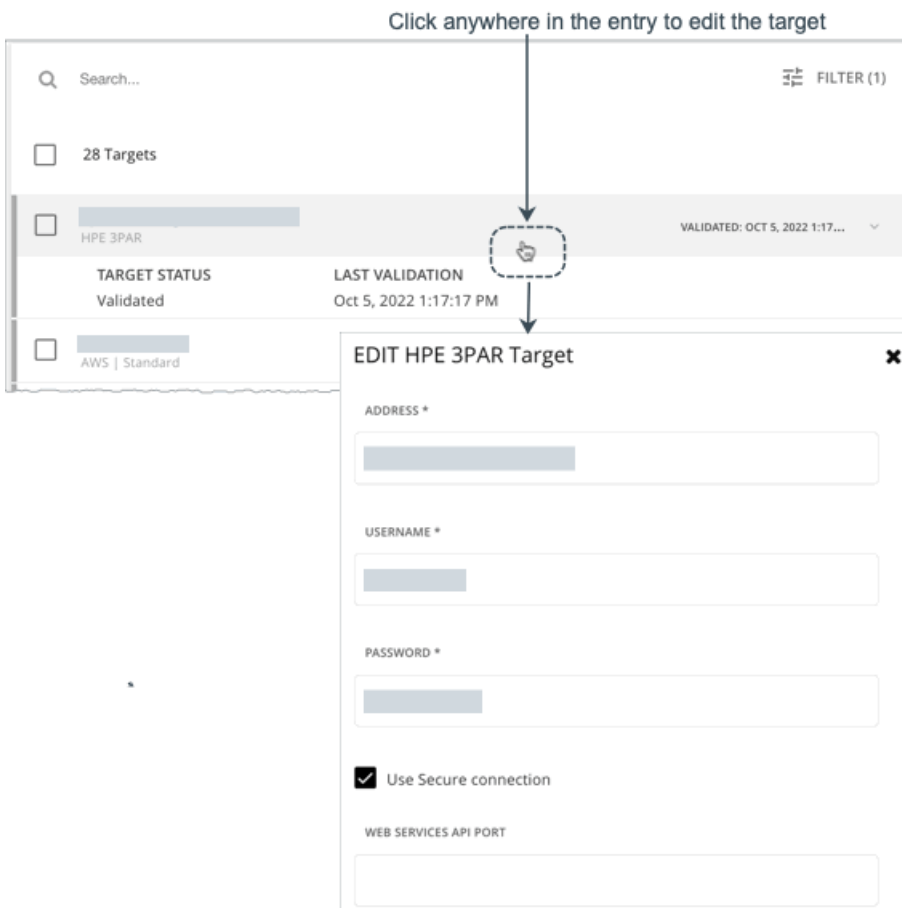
Click anywhere in the entry to edit the target

Search...

FILTER (1)

28 Targets

HPE 3PAR

VALIDATED: OCT 5, 2022 1:17...

TARGET STATUS
Validated

LAST VALIDATION
Oct 5, 2022 1:17:17 PM

AWS | Standard

EDIT HPE 3PAR Target

ADDRESS *

USERNAME *

PASSWORD *

Use Secure connection

WEB SERVICES API PORT